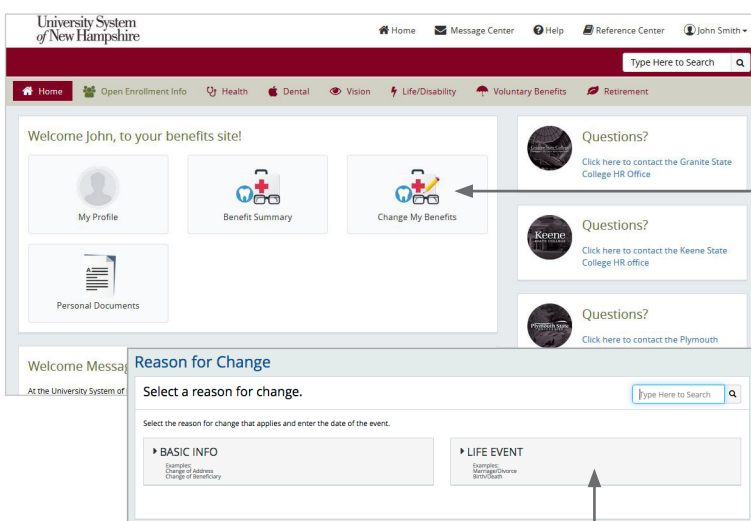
University System of New Hampshire

Home Message Center Help Reference Center John Smith

Type Here to Search

Home Open Enrollment Info Health Dental Vision Life/Disability Voluntary Benefits Retirement

Welcome John, to your benefits site!

My Profile

Benefit Summary

Change My Benefits

Personal Documents

Questions?
Click here to contact the Granite State College HR Office

Keene

Questions?
Click here to contact the Keene State College HR office

Questions?
Click here to contact the Plymouth

Welcome Messag

At the University System of

Reason for Change

Select a reason for change.

Type Here to Search

Select the reason for change that applies and enter the date of the event.

BASIC INFO
Examples:
Change of Address
Change of Beneficiary

LIFE EVENT
Examples:
Marriage/Divorce
Birth/Death